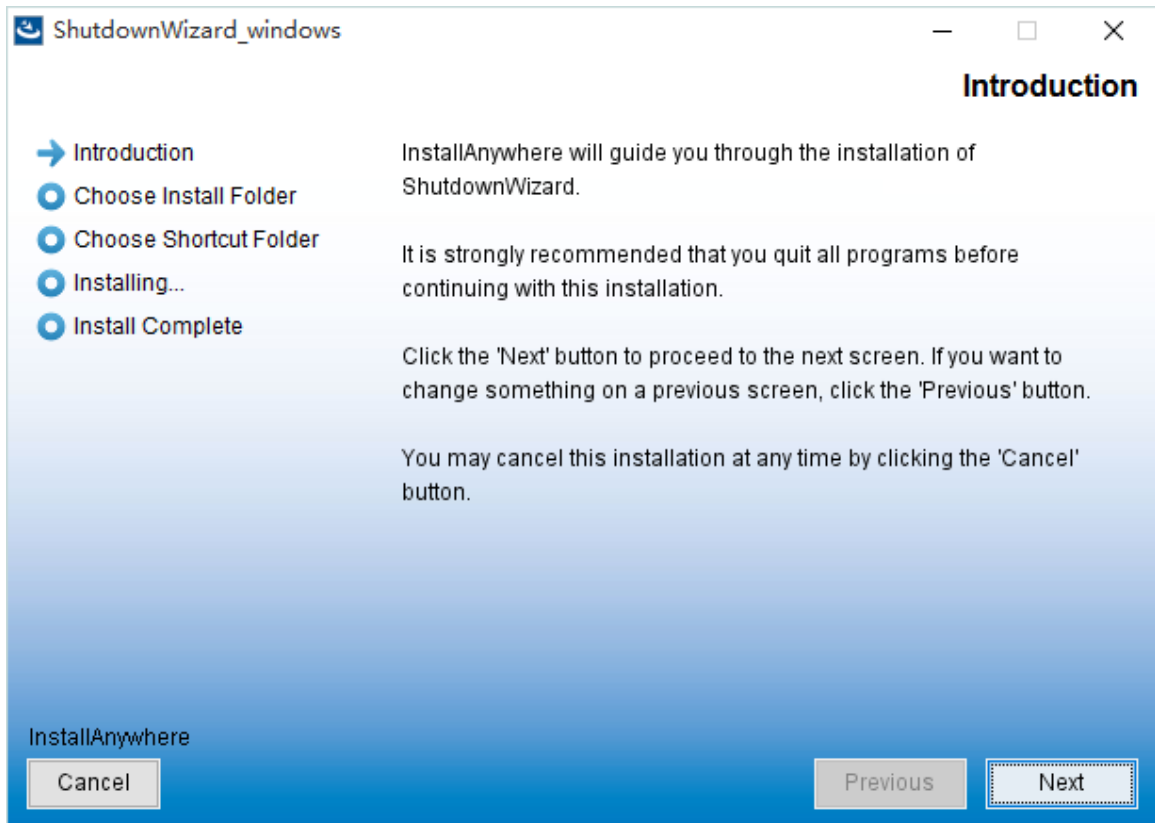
ShutdownWizard_windows

Introduction

Introduction
Choose Install Folder
Choose Shortcut Folder
Installing...
Install Complete

InstallAnywhere will guide you through the installation of ShutdownWizard.

It is strongly recommended that you quit all programs before continuing with this installation.

Click the 'Next' button to proceed to the next screen. If you want to change something on a previous screen, click the 'Previous' button.

You may cancel this installation at any time by clicking the 'Cancel' button.

InstallAnywhere

Cancel

Previous

Next